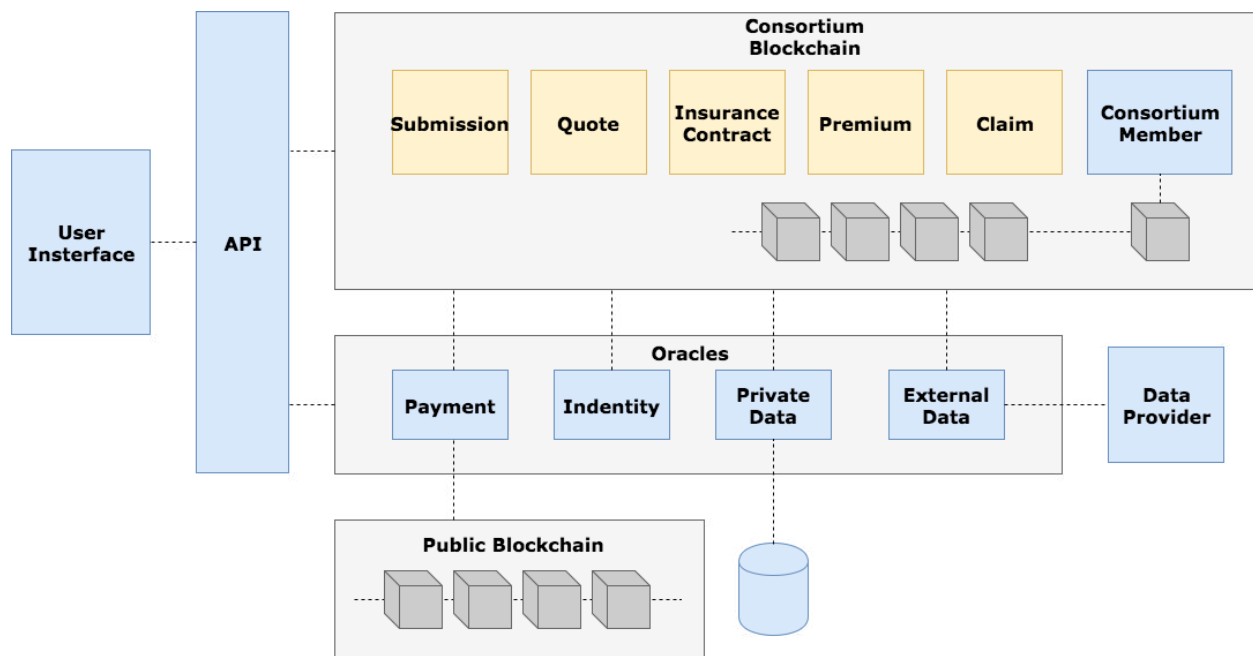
User Insterface

API

Consortium Blockchain

Submission

Quote

Insurance Contract

Premium

Claim

Consortium Member

Oracles

Payment

Indentity

Private Data

External Data

Data Provider

Public Blockchain